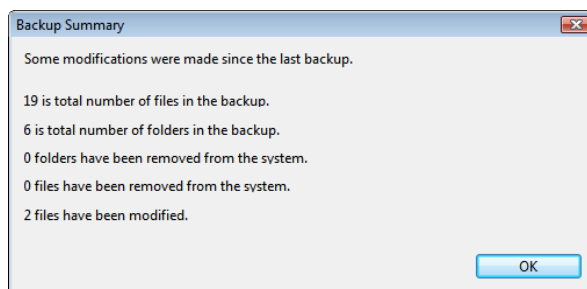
Backup Summary

Some modifications were made since the last backup.

19 is total number of files in the backup.

6 is total number of folders in the backup.

0 folders have been removed from the system.

0 files have been removed from the system.

2 files have been modified.

OK